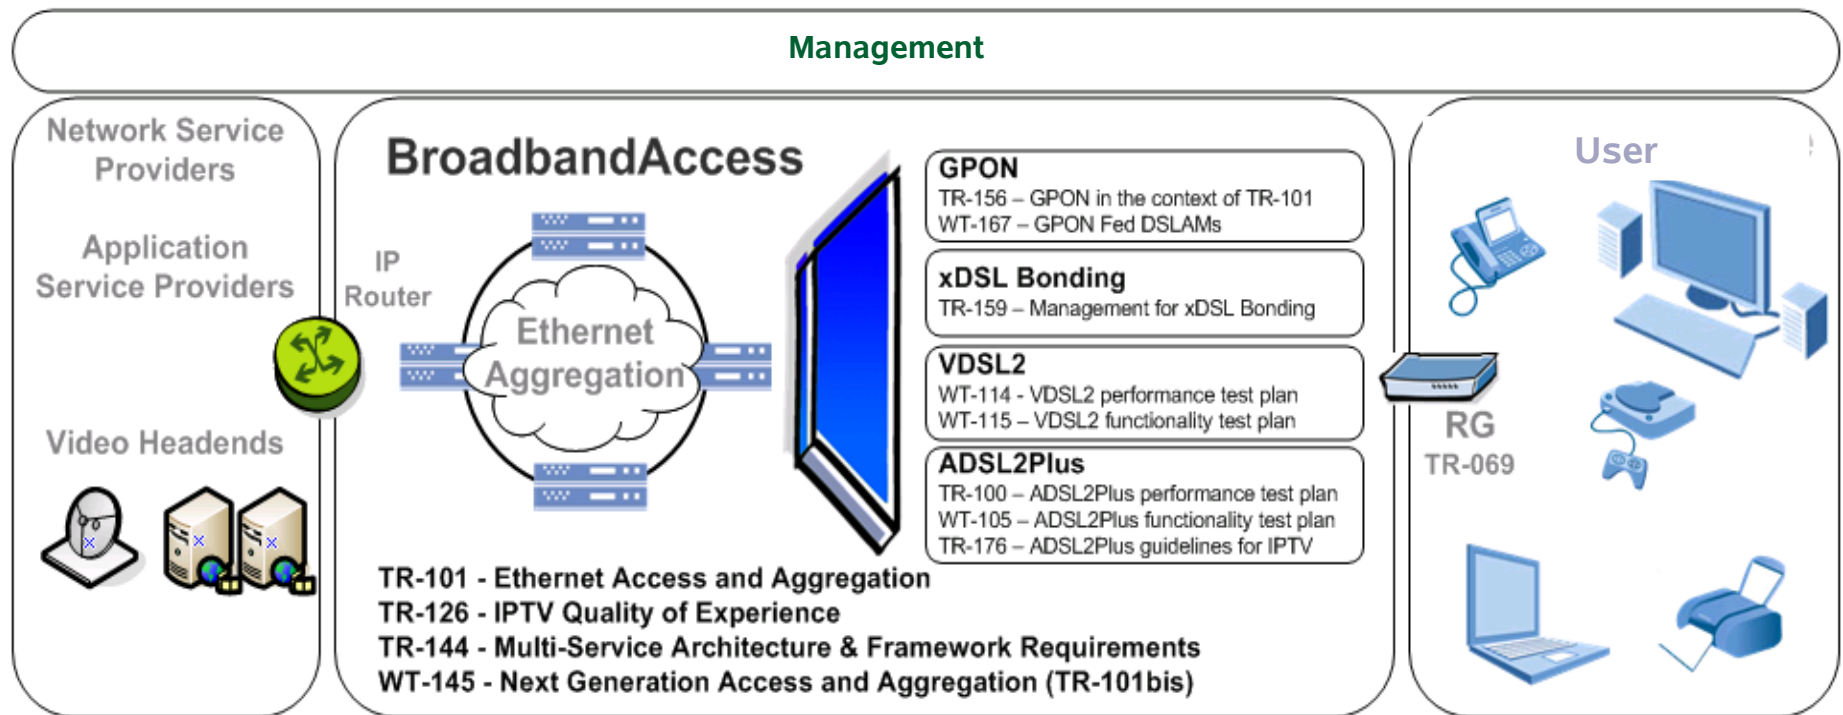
Management

Network Service Providers

Application Service Providers

Video Headends

BroadbandAccess

IP Router

Ethernet Aggregation

GPON
TR-156 – GPON in the context of TR-101
WT-167 – GPON Fed DSLAMs

xDSL Bonding
TR-159 – Management for xDSL Bonding

VDSL2
WT-114 - VDSL2 performance test plan
WT-115 – VDSL2 functionality test plan

ADSL2Plus
TR-100 – ADSL2Plus performance test plan
WT-105 – ADSL2Plus functionality test plan
TR-176 – ADSL2Plus guidelines for IPTV

TR-101 - Ethernet Access and Aggregation
TR-126 - IPTV Quality of Experience
TR-144 - Multi-Service Architecture & Framework Requirements
WT-145 - Next Generation Access and Aggregation (TR-101bis)

User

RG
TR-069